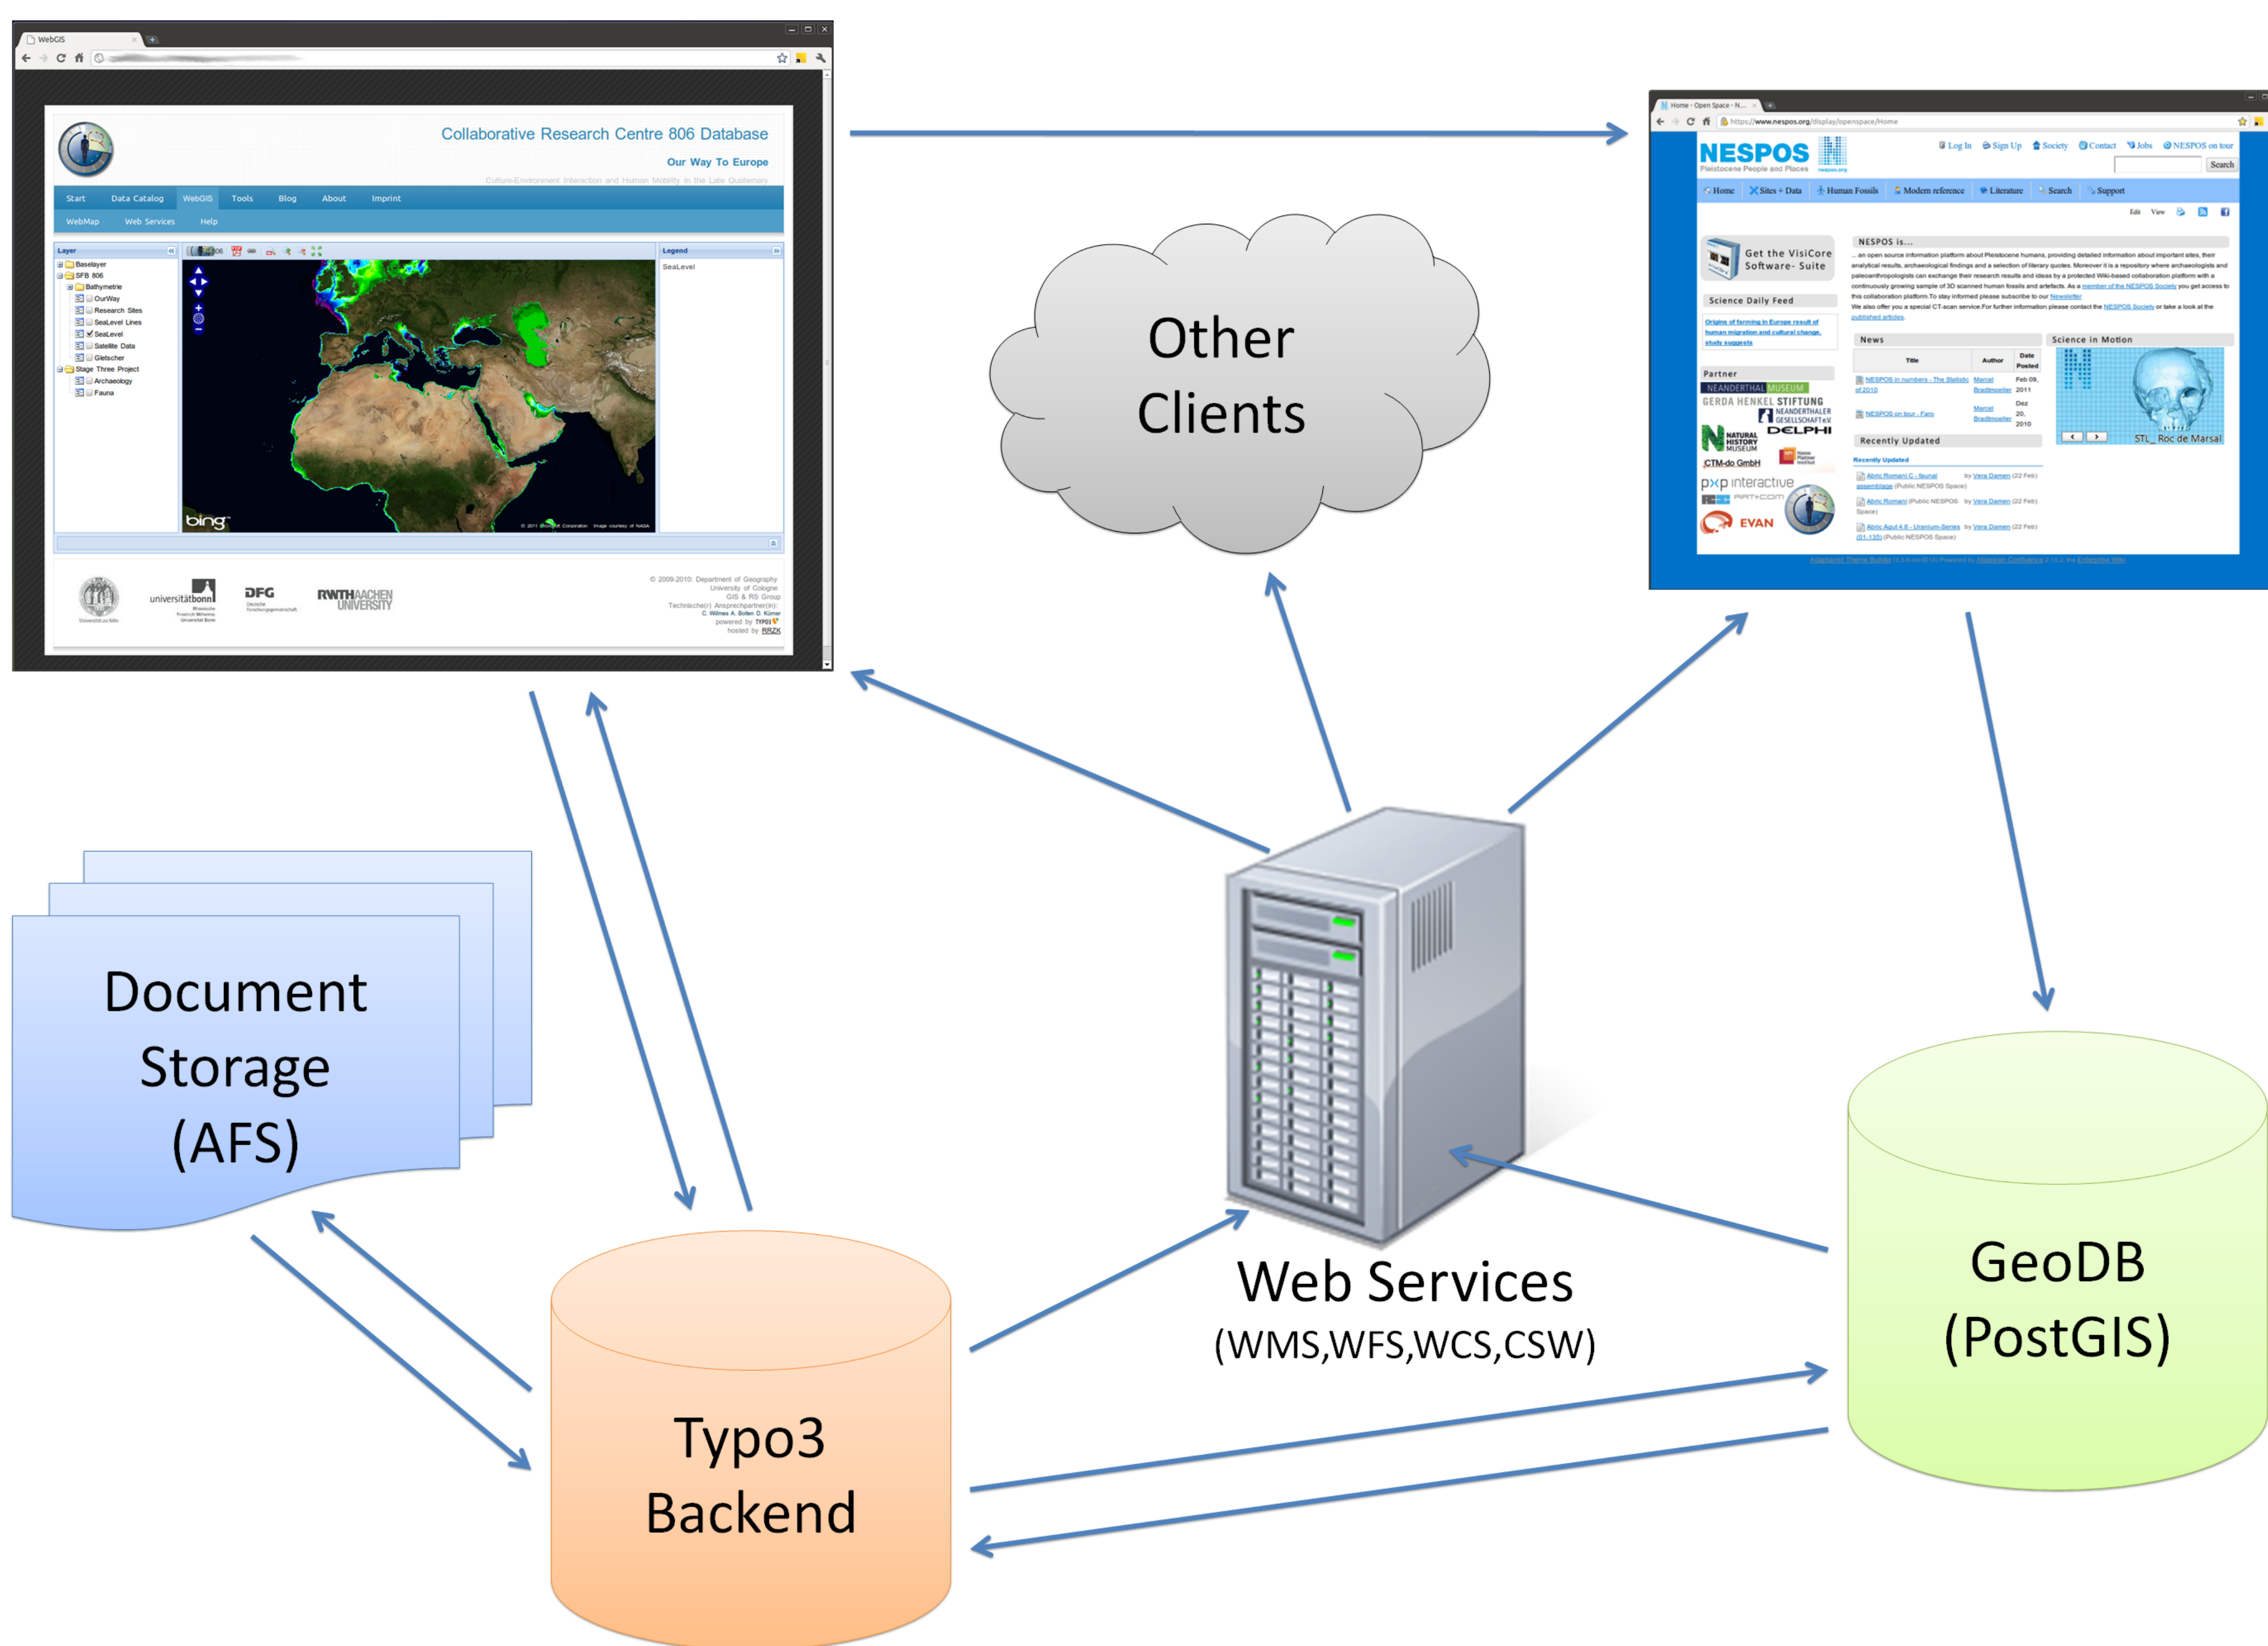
WebGIS

Collaborative Research Centre 806 Database

Our Way To Europe

Culture-Environment Interaction and Human Mobility in the Late Quaternary

Start Data Catalog WebGIS Tools Blog About Imprint

WebMap Web Services Help

Layer

Baselayer
SFB 806
Bathymetrie
OurWay
Research Sites
SeaLevel Lines
SeaLevel
Satellite Data
Gletscher
Stage Three Project
Archaeology
Fauna

Legend

SeaLevel

bing

© 2009-2010: Department of Geography University of Cologne GIS & RS Group

universitätbonn DFG RWTHAACHEN UNIVERSITY

Home - Open Space - N...

https://www.nespos.org/display/openspace/Home

NESPOS

Pleistocene People and Places

Log In Sign Up Society Contact Jobs NESPOS on tour

Search

Home Sites + Data Human Fossils Modern reference Literature Search Support

Get the VisiCore Software- Suite

Science Daily Feed

NESPOS is...

Partner

NEANDERTHAL MUSEUM

GERDA HENKEL STIFTUNG

NEANDERTHALER GESELLSCHAFT e.V.

DELPHI

NATURAL HISTORY MUSEUM

CTM-do GmbH

pxp interactive

EVAN

News

Title Author Date Posted

Science in Motion

STL_ Roc de Marsal

Recently Updated

Other Clients

Document Storage (AFS)

Web Services (WMS,WFS,WCS,CSW)

GeoDB (PostGIS)

Typo3 Backend